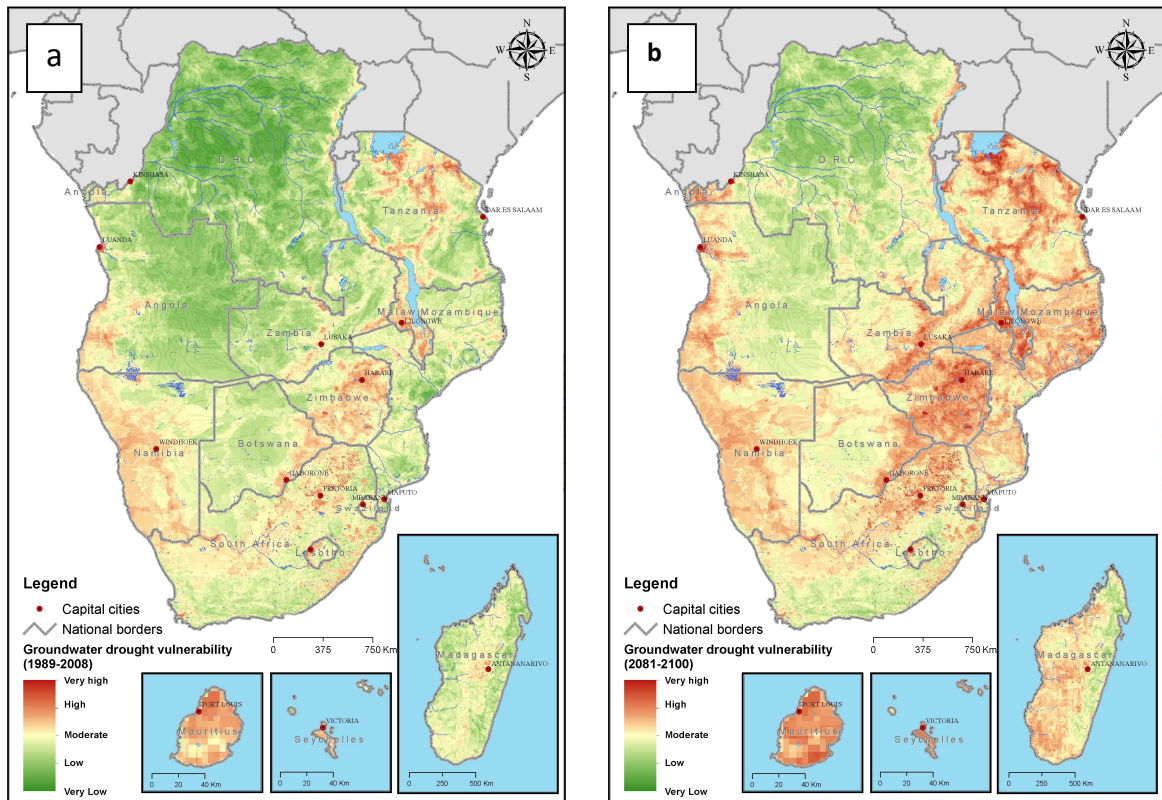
a

N
W E
S

D R C
KINSHASA
Angola
DAR ES SALAAM
Tanzania
LUANDA
Angola
Malawi Mozambique
LILONGWE
Zambia
LUSAKA
HARARE
Zimbabwe
WINDHOEK
Namibia
Botswana
GABORONE
PRETORIA
MBABANE
MAPUTO
Swaziland
South Africa
Lesotho

Legend
Capital cities
National borders
Groundwater drought vulnerability (1989-2008)
Very high
High
Moderate
Low
Very Low

0 375 750 Km

PORT LOUIS
Mauritius
0 20 40 Km

VICTORIA
Seychelles
0 20 40 Km

Madagascar
ANTANANARIVO
0 250 500 Km

b

N
W E
S

D R C
KINSHASA
Angola
DAR ES SALAAM
Tanzania
LUANDA
Angola
Malawi Mozambique
LILONGWE
Zambia
LUSAKA
HARARE
Zimbabwe
WINDHOEK
Namibia
Botswana
GABORONE
PRETORIA
MBABANE
MAPUTO
Swaziland
South Africa
Lesotho

Legend
Capital cities
National borders
Groundwater drought vulnerability (2081-2100)
Very high
High
Moderate
Low
Very Low

0 375 750 Km

PORT LOUIS
Mauritius
0 20 40 Km

VICTORIA
Seychelles
0 20 40 Km

Madagascar
ANTANANARIVO
0 250 500 Km